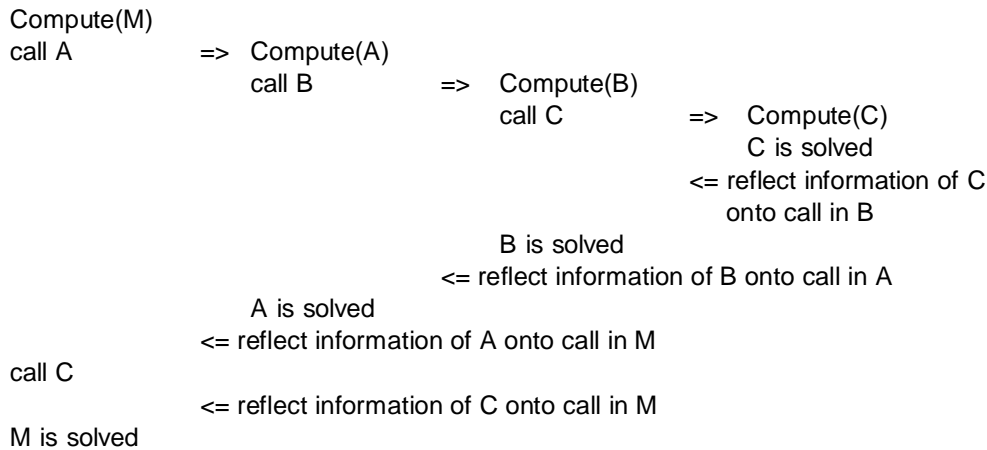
Compute(M)
call A => Compute(A)
call B => Compute(B)
call C => Compute(C)
C is solved
<= reflect information of C onto call in B

B is solved
<= reflect information of B onto call in A

A is solved
<= reflect information of A onto call in M

call C
<= reflect information of C onto call in M

M is solved